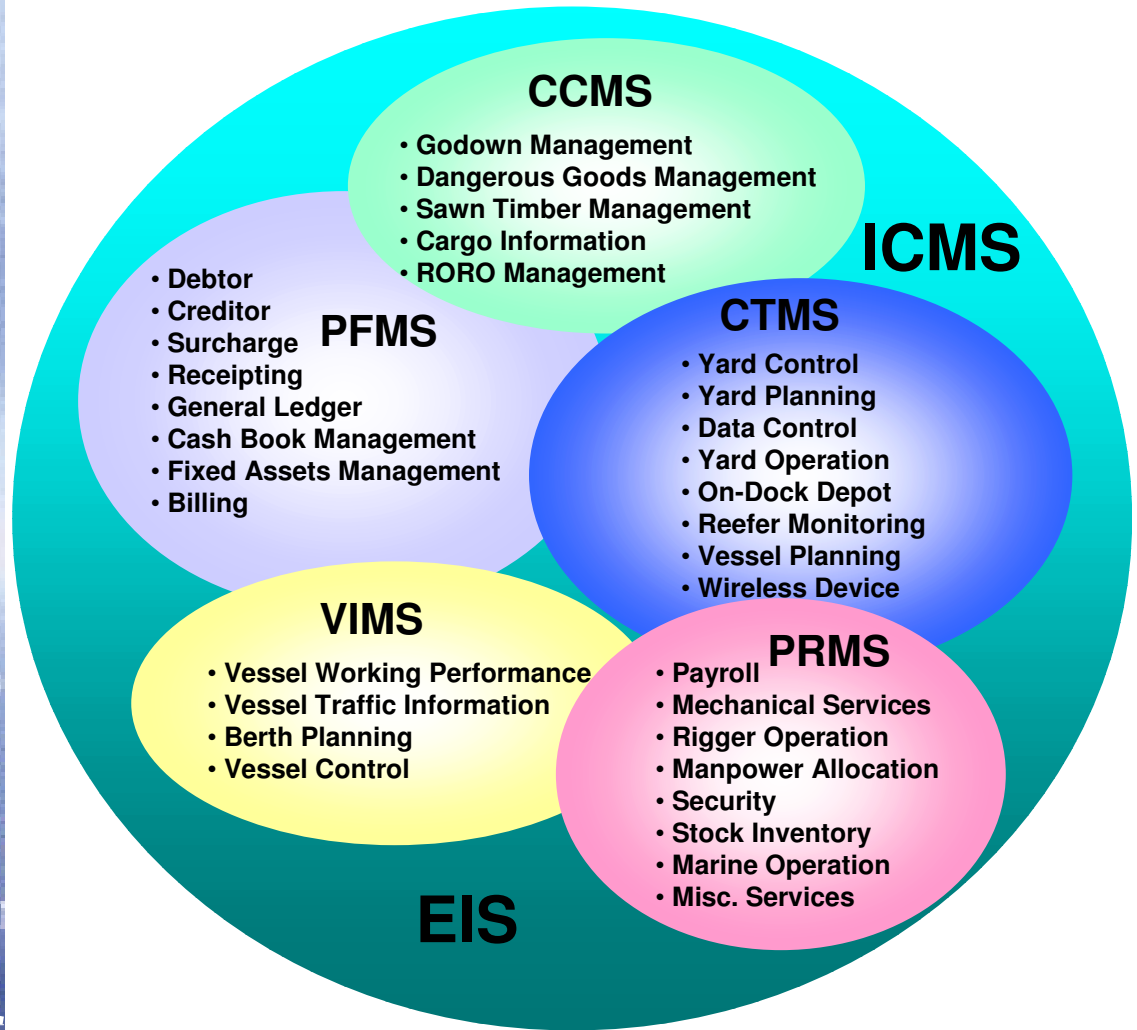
CCMS
• Godown Management
• Dangerous Goods Management
• Sawn Timber Management
• Cargo Information
• RORO Management

ICMS

PFMS
• Debtor
• Creditor
• Surcharge
• Receipting
• General Ledger
• Cash Book Management
• Fixed Assets Management
• Billing

CTMS
• Yard Control
• Yard Planning
• Data Control
• Yard Operation
• On-Dock Depot
• Reefer Monitoring
• Vessel Planning
• Wireless Device

VIMS
• Vessel Working Performance
• Vessel Traffic Information
• Berth Planning
• Vessel Control

PRMS
• Payroll
• Mechanical Services
• Rigger Operation
• Manpower Allocation
• Security
• Stock Inventory
• Marine Operation
• Misc. Services

EIS